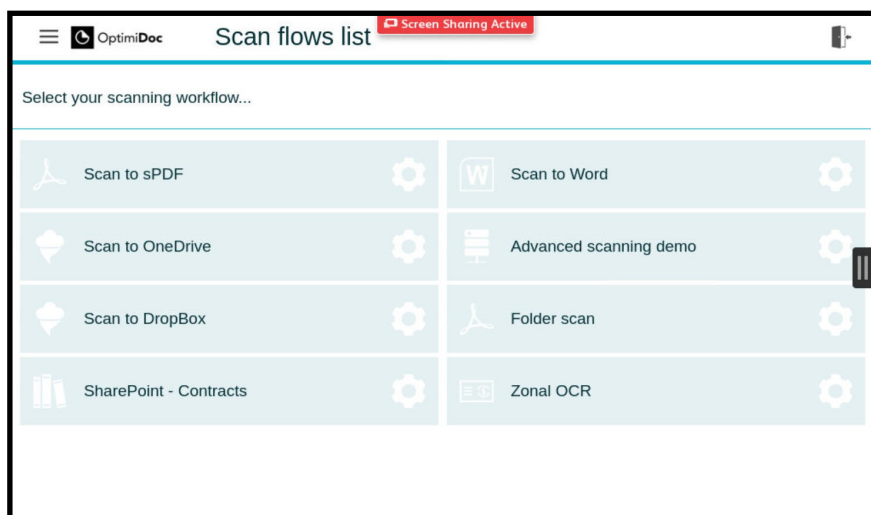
OptimiDoc Scan flows list Screen Sharing Active

Select your scanning workflow...

Scan to sPDF

Scan to Word

Scan to OneDrive

Advanced scanning demo

Scan to DropBox

Folder scan

SharePoint - Contracts

Zonal OCR